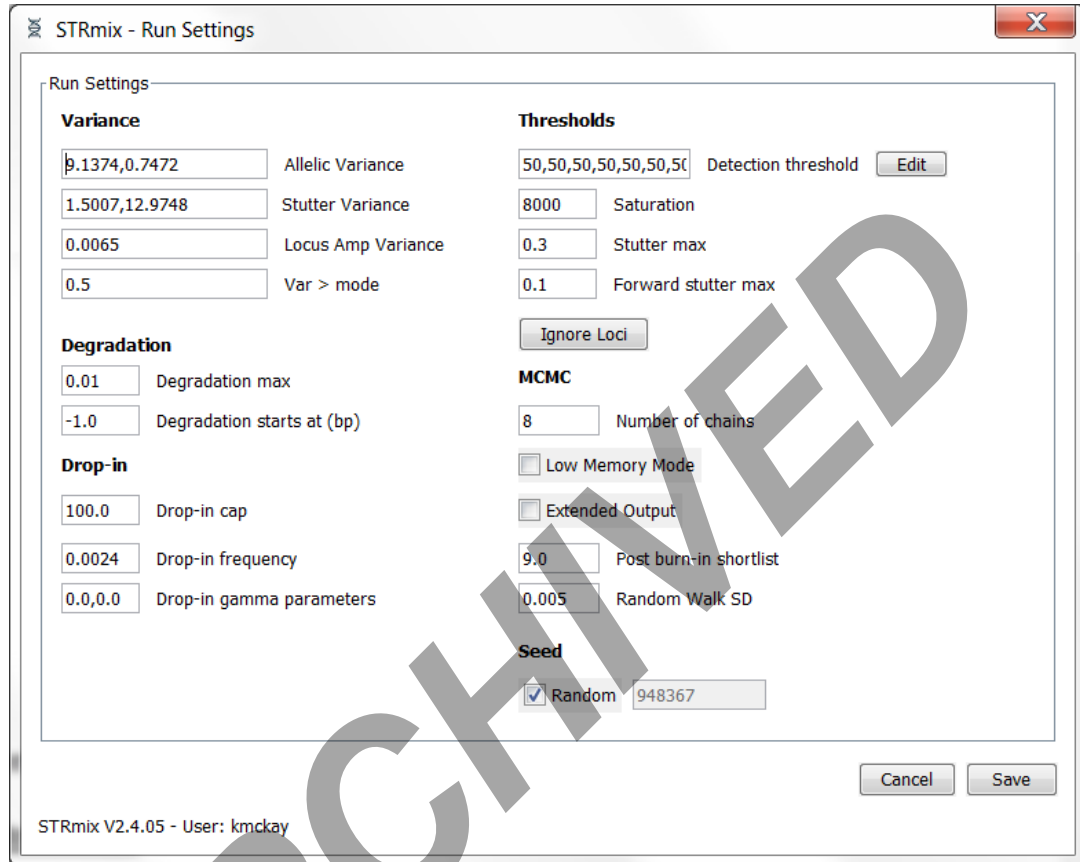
STRmix - Run Settings

X

Run Settings

Variance

9.1374,0.7472 Allelic Variance

1.5007,12.9748 Stutter Variance

0.0065 Locus Amp Variance

0.5 Var > mode

Degradation

0.01 Degradation max

-1.0 Degradation starts at (bp)

Drop-in

100.0 Drop-in cap

0.0024 Drop-in frequency

0.0,0.0 Drop-in gamma parameters

Thresholds

50,50,50,50,50,50,5( Detection threshold Edit

8000 Saturation

0.3 Stutter max

0.1 Forward stutter max

Ignore Loci

MCMC

8 Number of chains

Low Memory Mode

Extended Output

9.0 Post burn-in shortlist

0.005 Random Walk SD

Seed

Random 948367

Cancel Save

STRmix V2.4.05 - User: kmckay

ARCHIVED